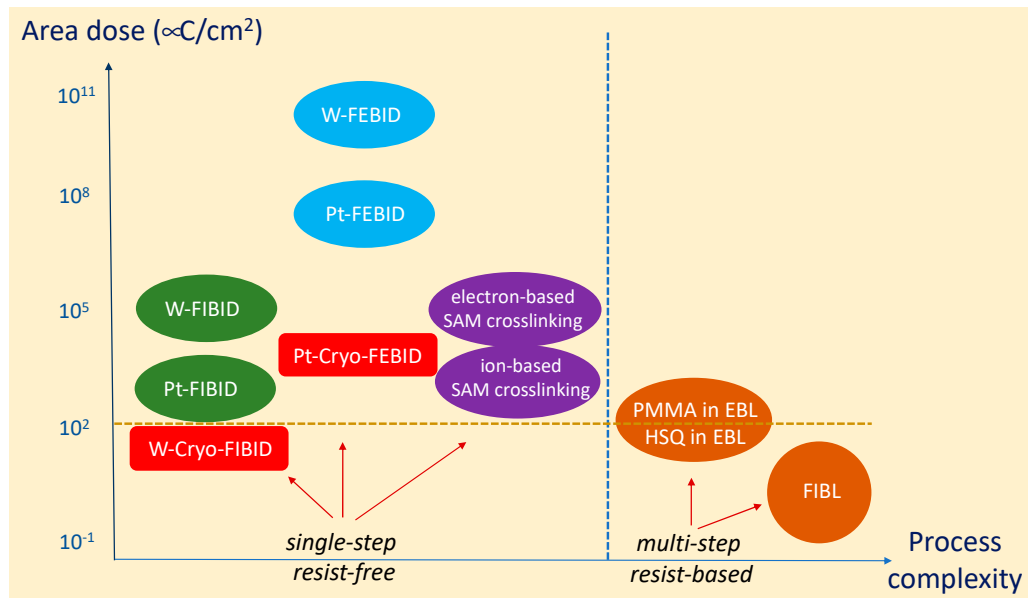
Area dose (∝C/cm$^2$)

$10^{11}$

$10^8$

$10^5$

$10^2$

$10^{-1}$

W-FEBID

Pt-FEBID

W-FIBID

Pt-FIBID

Pt-Cryo-FEBID

electron-based SAM crosslinking

ion-based SAM crosslinking

W-Cryo-FIBID

PMMA in EBL
HSQ in EBL

FIBL

single-step
resist-free

multi-step
resist-based

Process complexity